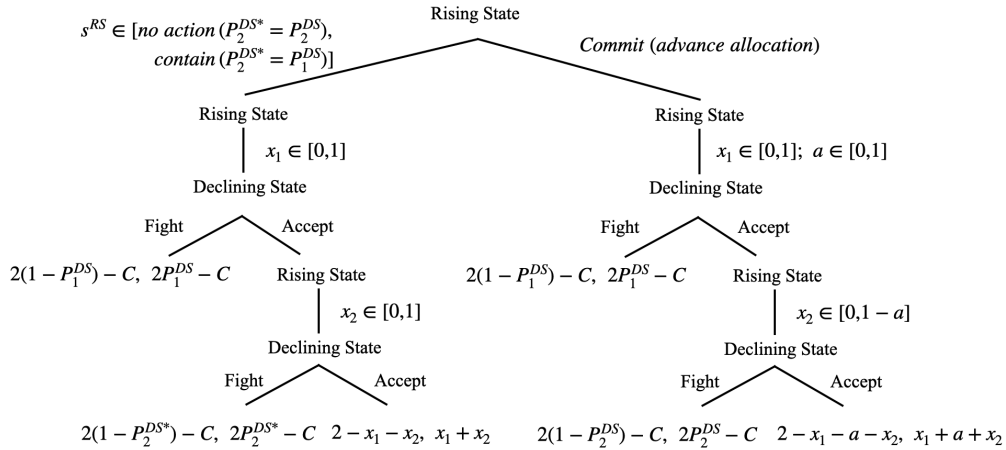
Rising State

$s^{RS} \in$ [*no action* $(P_2^{DS*} = P_2^{DS})$, *contain* $(P_2^{DS*} = P_1^{DS})$]

*Commit* (*advance allocation*)

Rising State

$x_1 \in [0,1]$

Declining State

Fight

Accept

$2(1 - P_1^{DS}) - C,\ 2P_1^{DS} - C$

Rising State

$x_2 \in [0,1]$

Declining State

Fight

Accept

$2(1 - P_2^{DS*}) - C,\ 2P_2^{DS*} - C$

$2 - x_1 - x_2,\ x_1 + x_2$

Rising State

$x_1 \in [0,1];\ a \in [0,1]$

Declining State

Fight

Accept

$2(1 - P_1^{DS}) - C,\ 2P_1^{DS} - C$

Rising State

$x_2 \in [0,1 - a]$

Declining State

Fight

Accept

$2(1 - P_2^{DS}) - C,\ 2P_2^{DS} - C$

$2 - x_1 - a - x_2,\ x_1 + a + x_2$